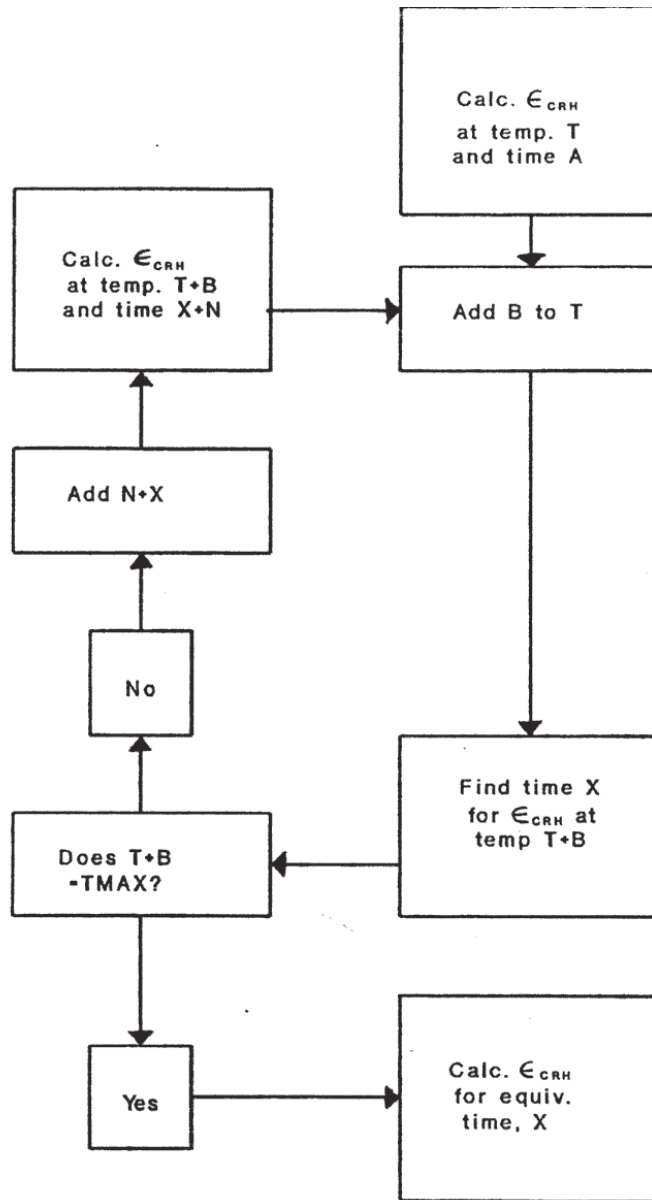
Calc. $\epsilon_{CRH}$ at temp. T and time A

Calc. $\epsilon_{CRH}$ at temp. T+B and time X+N

Add B to T

Add N+X

No

Find time X for $\epsilon_{CRH}$ at temp T+B

Does T+B -TMAX?

Yes

Calc. $\epsilon_{CRH}$ for equiv. time, X